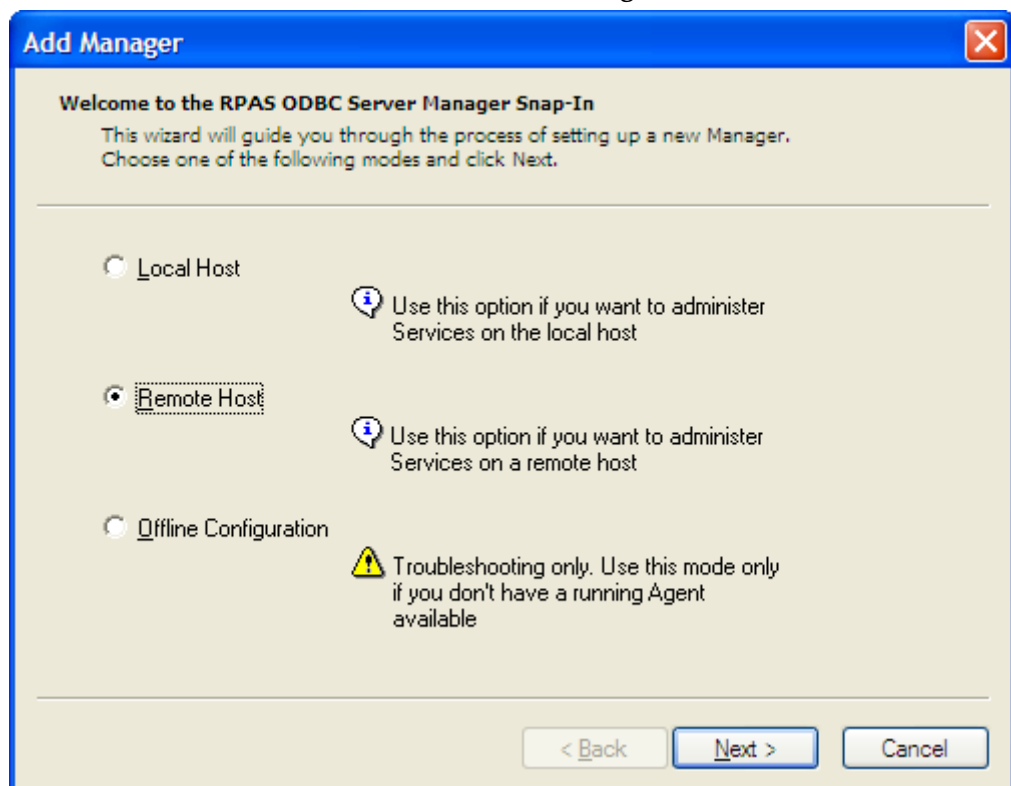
Add Manager

Welcome to the RPAS ODBC Server Manager Snap-In

This wizard will guide you through the process of setting up a new Manager. Choose one of the following modes and click Next.

Local Host

Use this option if you want to administer Services on the local host

Remote Host

Use this option if you want to administer Services on a remote host

Offline Configuration

Troubleshooting only. Use this mode only if you don't have a running Agent available

< Back

Next >

Cancel